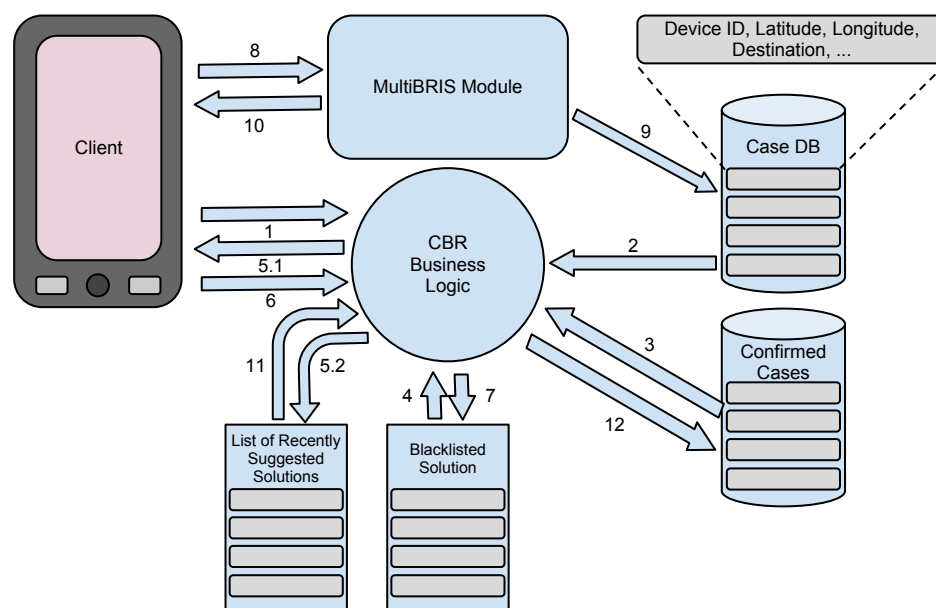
Device ID, Latitude, Longitude, Destination, ...

8

MultiBRIS Module

10

Client

9

Case DB

1

CBR Business Logic

2

5.1

6

3

Confirmed Cases

11

5.2

4

7

12

List of Recently Suggested Solutions

Blacklisted Solution